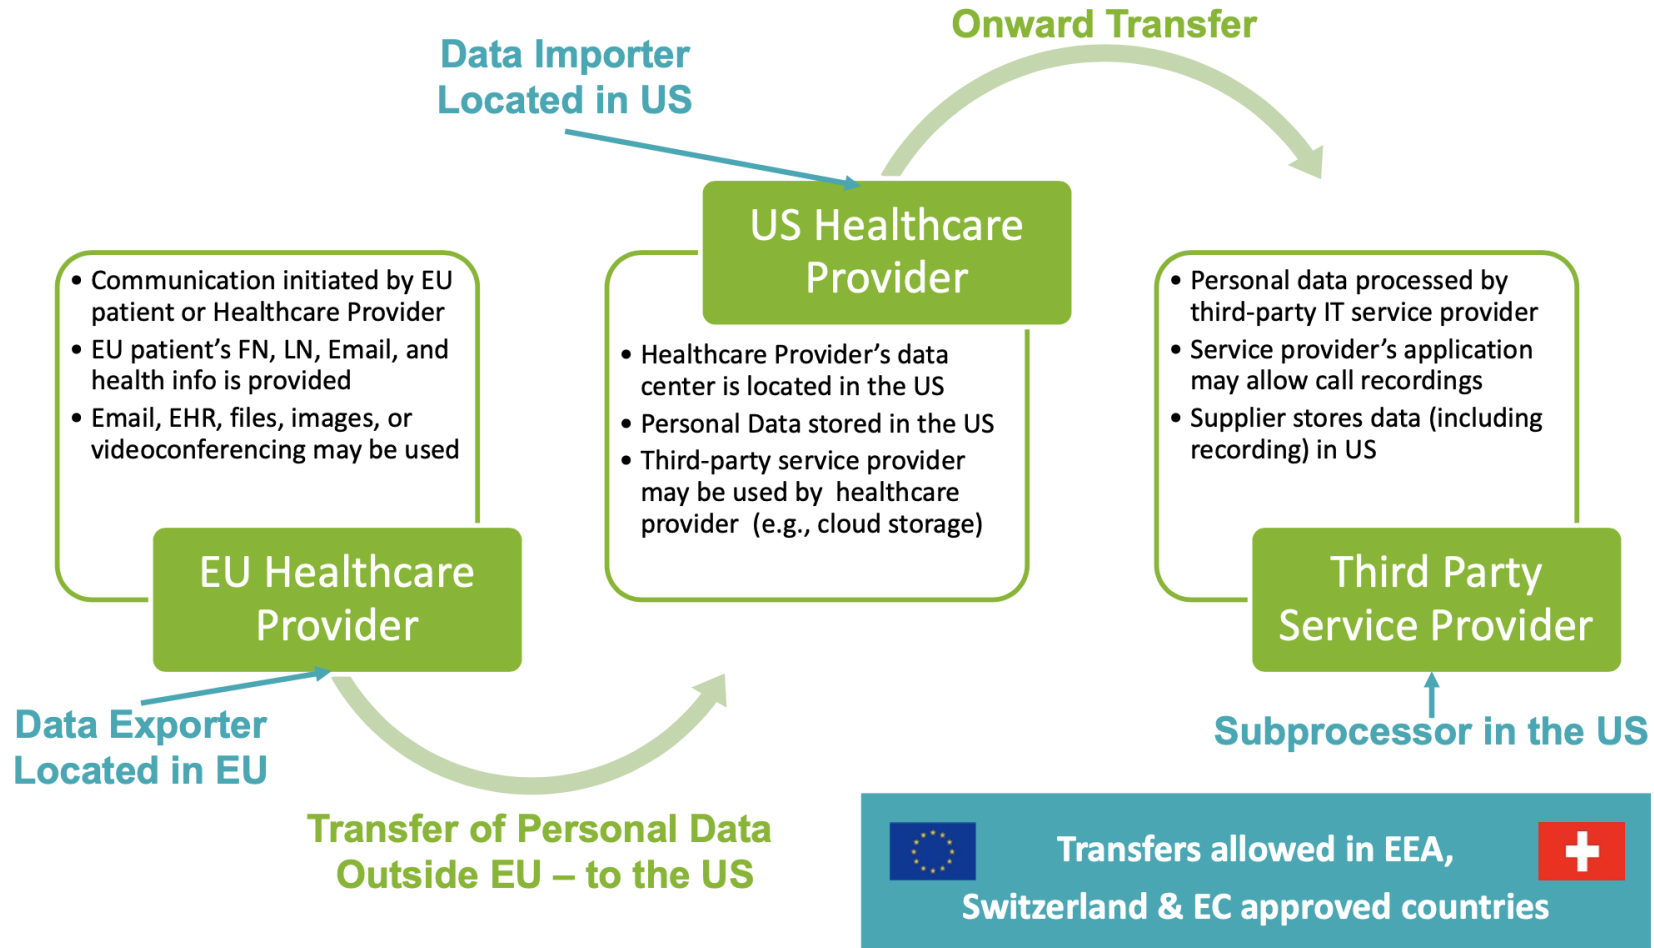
Onward Transfer

Data Importer Located in US

US Healthcare Provider

• Communication initiated by EU patient or Healthcare Provider
• EU patient's FN, LN, Email, and health info is provided
• Email, EHR, files, images, or videoconferencing may be used

EU Healthcare Provider

• Healthcare Provider's data center is located in the US
• Personal Data stored in the US
• Third-party service provider may be used by healthcare provider (e.g., cloud storage)

• Personal data processed by third-party IT service provider
• Service provider's application may allow call recordings
• Supplier stores data (including recording) in US

Third Party Service Provider

Data Exporter Located in EU

Subprocessor in the US

Transfer of Personal Data Outside EU – to the US

Transfers allowed in EEA, Switzerland & EC approved countries